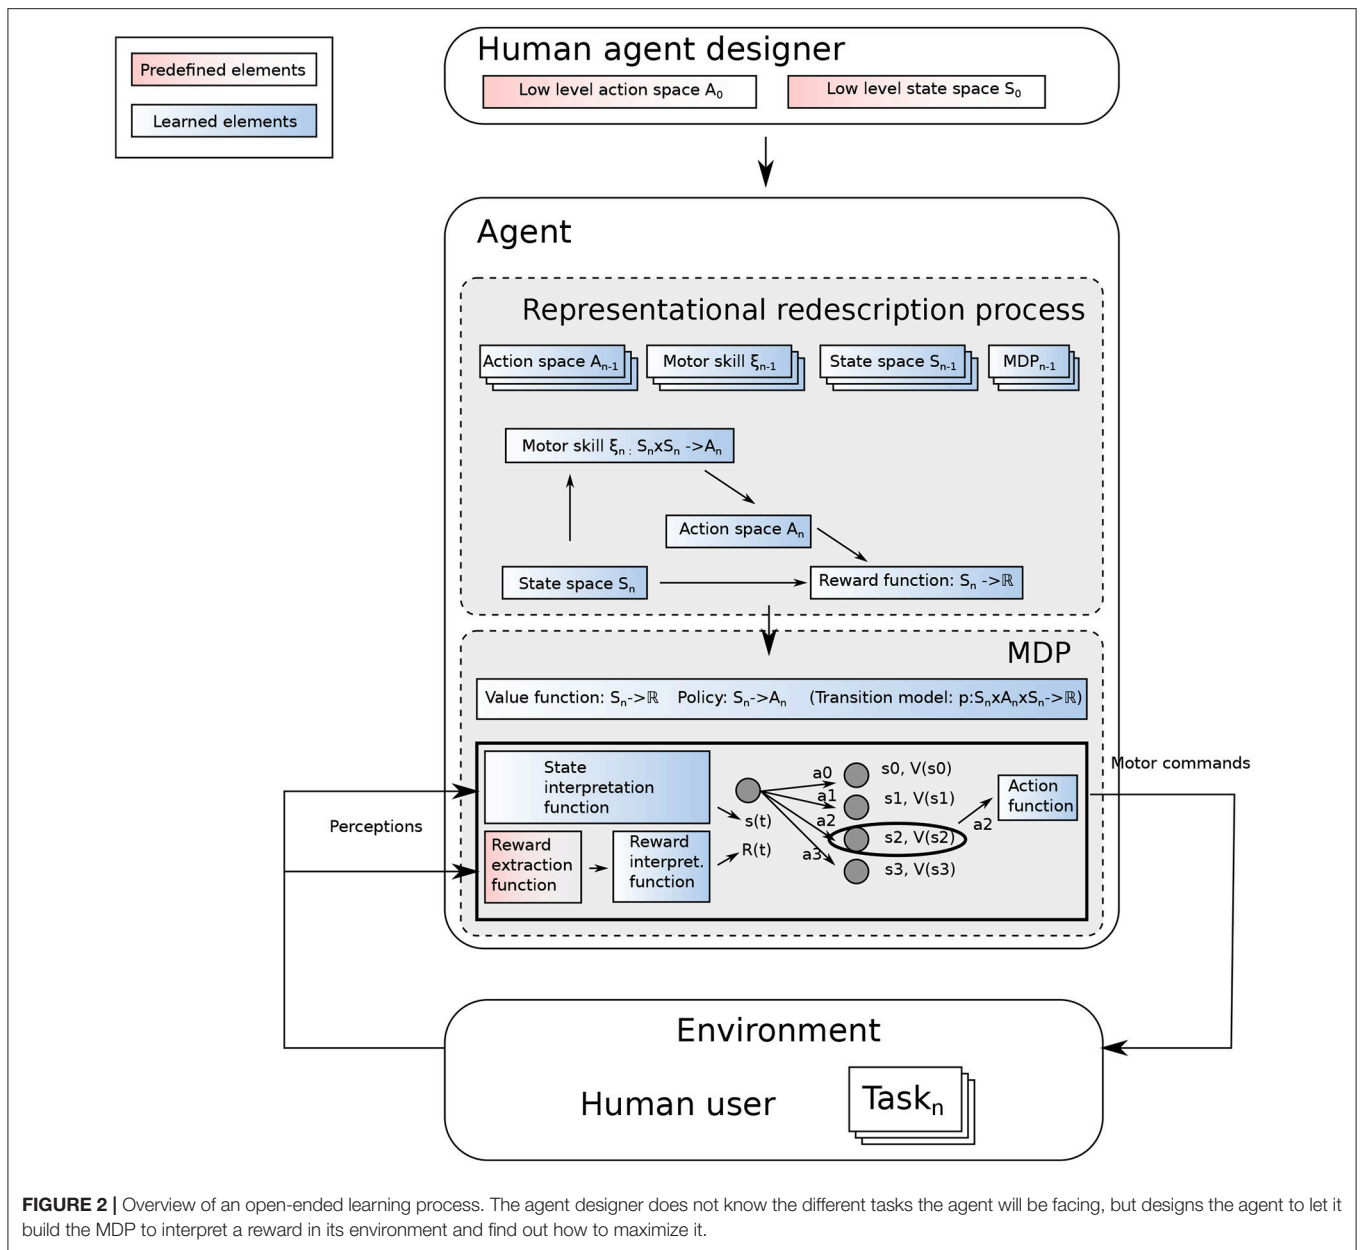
Predefined elements

Learned elements

Human agent designer

Low level action space $A_0$

Low level state space $S_0$

Agent

Representational redescription process

Action space $A_{n-1}$

Motor skill $\xi_{n-1}$

State space $S_{n-1}$

$MDP_{n-1}$

Motor skill $\xi_n$ : $S_n x S_n$ -> $A_n$

Action space $A_n$

State space $S_n$

Reward function: $S_n$ -> $\mathbb{R}$

MDP

Value function: $S_n$->$\mathbb{R}$ Policy: $S_n$->$A_n$ (Transition model: p:$S_n x A_n x S_n$->$\mathbb{R}$)

State interpretation function

Reward extraction function

Reward interpret. function

s(t)

R(t)

a0

a1

a2

a3

s0, V(s0)

s1, V(s1)

s2, V(s2)

s3, V(s3)

a2

Action function

Motor commands

Perceptions

Environment

Human user

$Task_n$

FIGURE 2 | Overview of an open-ended learning process. The agent designer does not know the different tasks the agent will be facing, but designs the agent to let it build the MDP to interpret a reward in its environment and find out how to maximize it.